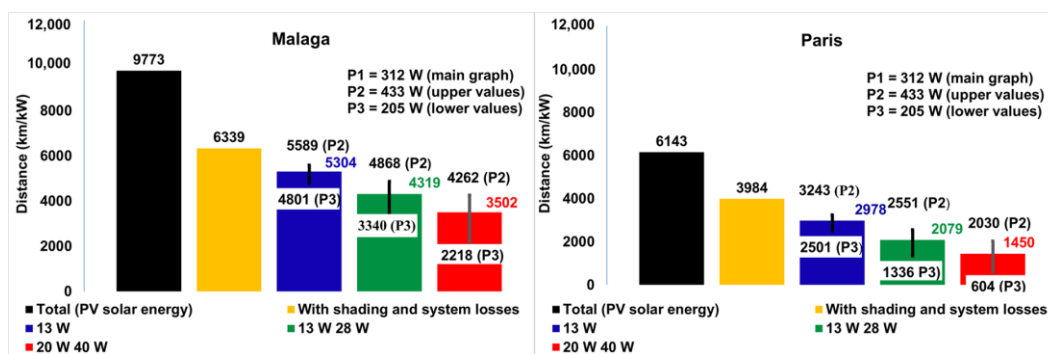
12,000
10,000
8000
6000
4000
2000
0
Distance (km/kW)
Malaga
P1 = 312 W (main graph)
P2 = 433 W (upper values)
P3 = 205 W (lower values)
9773
6339
5589 (P2)
5304
4801 (P3)
4868 (P2)
4319
3340 (P3)
4262 (P2)
3502
2218 (P3)
Total (PV solar energy)
With shading and system losses
13 W
13 W 28 W
20 W 40 W

12,000
10,000
8000
6000
4000
2000
0
Distance (km/kW)
Paris
P1 = 312 W (main graph)
P2 = 433 W (upper values)
P3 = 205 W (lower values)
6143
3984
3243 (P2)
2978
2501 (P3)
2551 (P2)
2079
1336 P3)
2030 (P2)
1450
604 (P3)
Total (PV solar energy)
With shading and system losses
13 W
13 W 28 W
20 W 40 W